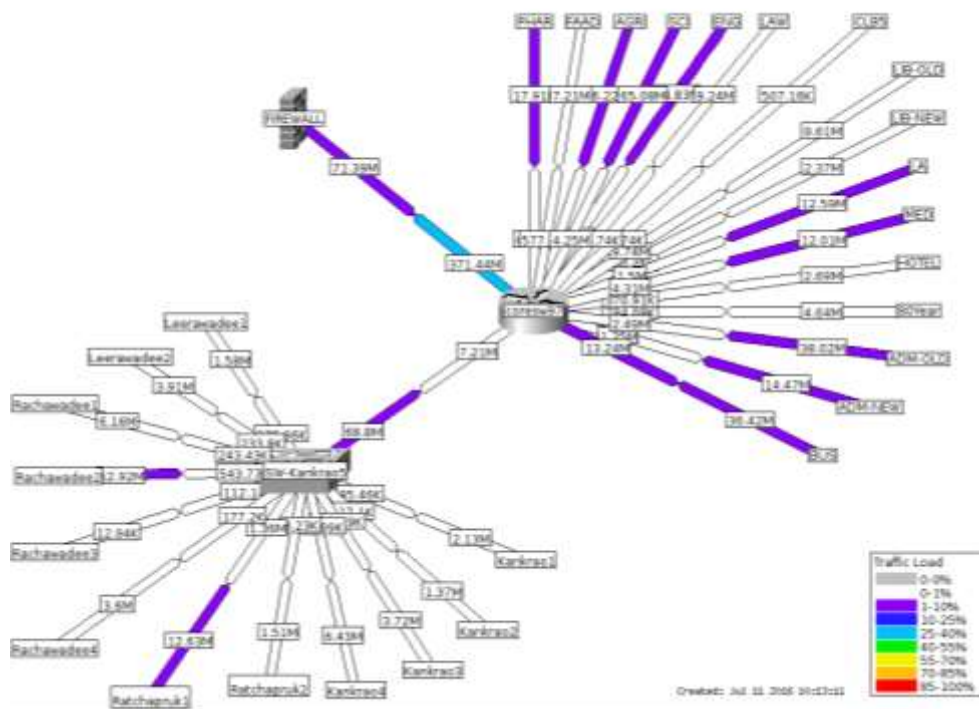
PHAR
FAA2
AGRI
SCI
ENG
LAW
CLBS
LIB-OLD
LIB-NEW
LA
MED
HOTEL
80Year
ADM-OLD
ADM-NEW
BUS
FIREWALL
71.39M
371.44M
17.91
7.21M
8.22
15.08M
8.83
9.24M
507.18K
8.61M
2.37M
12.59M
12.03M
2.69M
4.64M
39.02M
14.47M
36.42M
13.24M
8577
4.25M
746
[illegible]
Core
7.23M
69.8M
SW-Kankrao
Leerawadee1
1.58M
Leerawadee2
3.91M
Rachawadee1
4.16M
Rachawadee2
12.92M
Rachawadee3
12.84M
Rachawadee4
3.4M
Ratchapruk1
12.63M
Ratchapruk2
1.51M
Kankrao4
6.43M
Kankrao3
3.72M
Kankrao2
1.37M
Kankrao1
2.13M
243.43K
543.73
112.1
177.76
95.86K
Traffic Load
0-0%
0-1%
1-10%
10-25%
25-40%
40-55%
55-70%
70-85%
85-100%
Created: Jul 22 2016 10:13:11